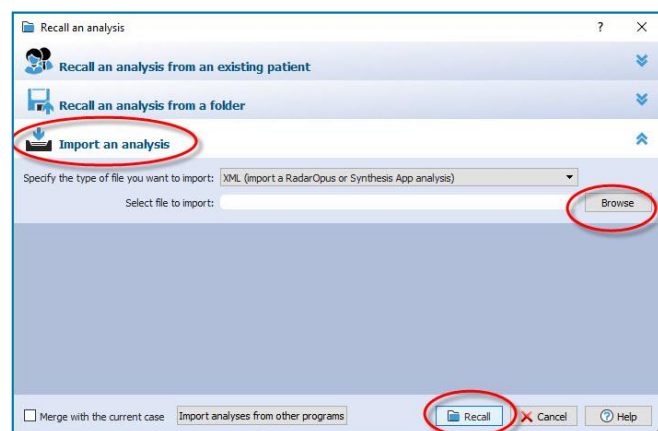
Recall an analysis

?

Recall an analysis from an existing patient

Recall an analysis from a folder

Import an analysis

Specify the type of file you want to import: XML (import a RadarOpus or Synthesis App analysis)

Select file to import:

Browse

Merge with the current case

Import analyses from other programs

Recall

Cancel

Help